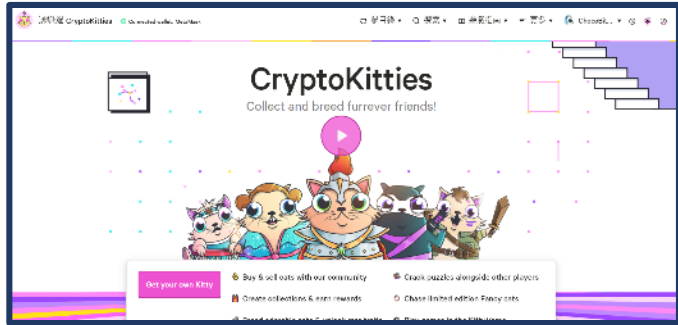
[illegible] CryptoKitties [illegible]

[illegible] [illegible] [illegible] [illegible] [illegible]

CryptoKitties

Collect and breed furrever friends!

Get your own Kitty

Buy & sell cats with our community

Create collections & earn rewards

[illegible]

Crack puzzles alongside other players

Chase limited edition Fancy cats

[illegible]